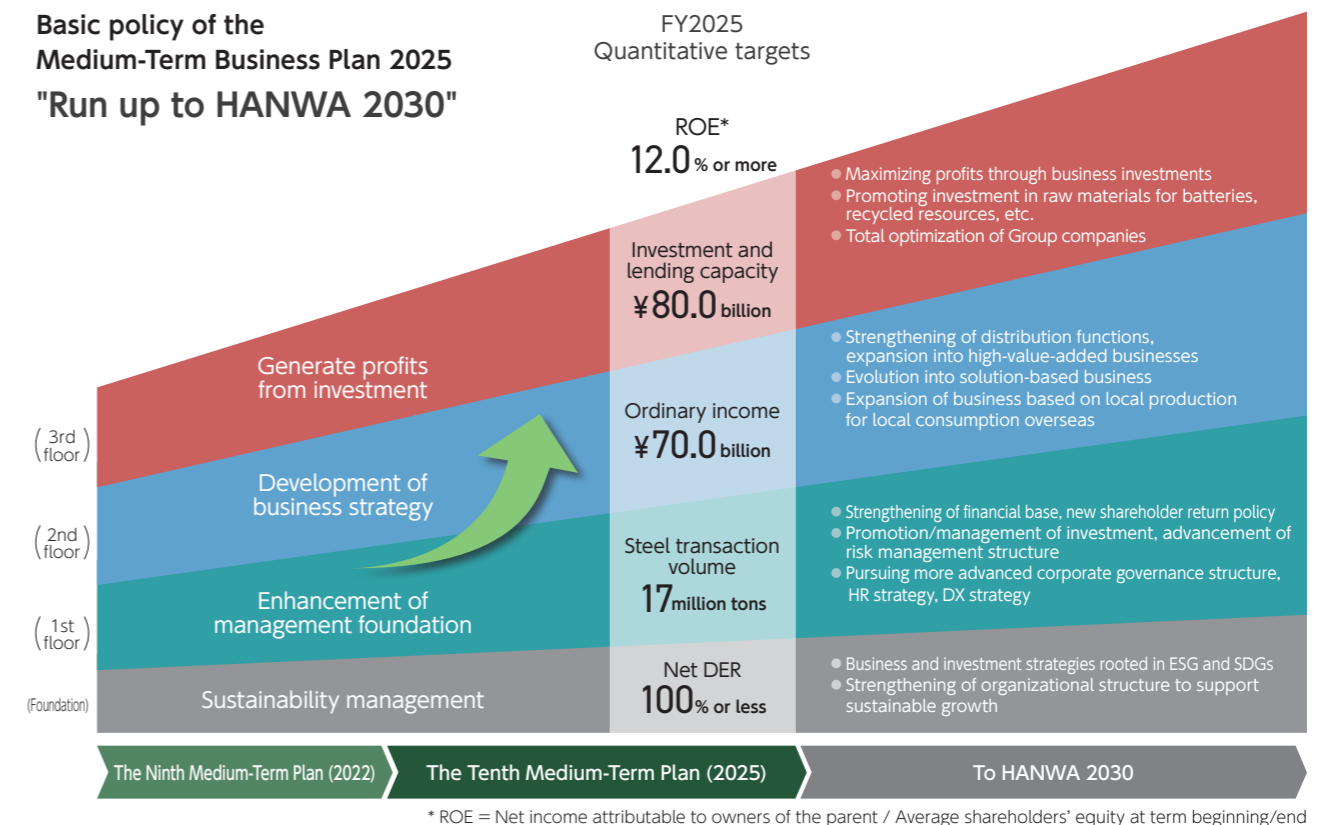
Basic policy of the Medium-Term Business Plan 2025
"Run up to HANWA 2030"

FY2025
Quantitative targets

ROE*
12.0% or more

Investment and lending capacity
¥80.0 billion

Ordinary income
¥70.0 billion

Steel transaction volume
17 million tons

Net DER
100% or less

Generate profits from investment

Development of business strategy

Enhancement of management foundation

Sustainability management

(3rd floor)
(2nd floor)
(1st floor)
(Foundation)

● Maximizing profits through business investments
● Promoting investment in raw materials for batteries, recycled resources, etc.
● Total optimization of Group companies

● Strengthening of distribution functions, expansion into high-value-added businesses
● Evolution into solution-based business
● Expansion of business based on local production for local consumption overseas

● Strengthening of financial base, new shareholder return policy
● Promotion/management of investment, advancement of risk management structure
● Pursuing more advanced corporate governance structure, HR strategy, DX strategy

● Business and investment strategies rooted in ESG and SDGs
● Strengthening of organizational structure to support sustainable growth

The Ninth Medium-Term Plan (2022)
The Tenth Medium-Term Plan (2025)
To HANWA 2030

* ROE = Net income attributable to owners of the parent / Average shareholders' equity at term beginning/end